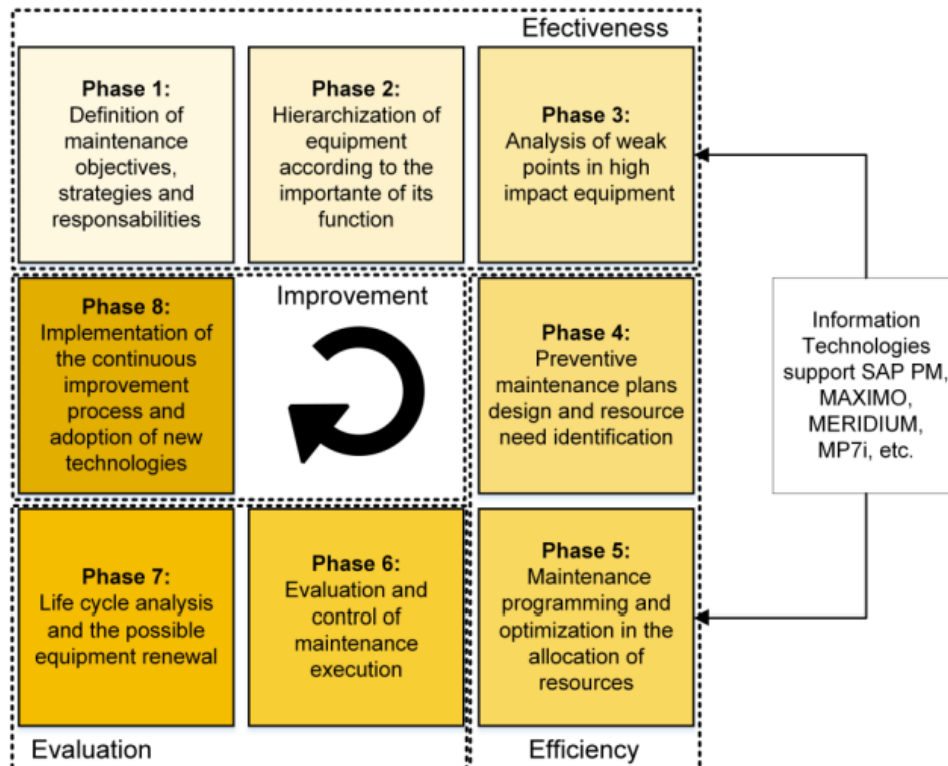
Efectiveness

**Phase 1:** Definition of maintenance objectives, strategies and responsabilities

**Phase 2:** Hierarchization of equipment according to the importante of its function

**Phase 3:** Analysis of weak points in high impact equipment

**Phase 8:** Implementation of the continuous improvement process and adoption of new technologies

Improvement

**Phase 4:** Preventive maintenance plans design and resource need identification

Information Technologies support SAP PM, MAXIMO, MERIDIUM, MP7i, etc.

**Phase 7:** Life cycle analysis and the possible equipment renewal

**Phase 6:** Evaluation and control of maintenance execution

**Phase 5:** Maintenance programming and optimization in the allocation of resources

Evaluation

Efficiency